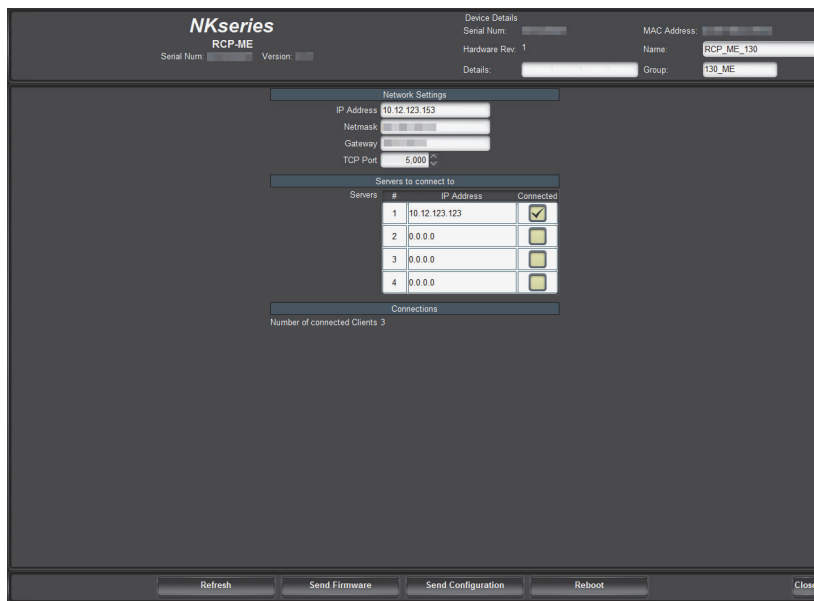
NKseries
RCP-ME
Serial Num: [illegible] Version: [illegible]

Device Details
Serial Num: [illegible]
Hardware Rev: 1
Details:

MAC Address: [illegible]
Name: RCP_ME_130
Group: 130_ME

Network Settings
IP Address 10.12.123.153
Netmask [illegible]
Gateway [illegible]
TCP Port 5,000

Servers to connect to
Servers

| # | IP Address | Connected |
|---|---|---|
| 1 | 10.12.123.123 | ☑ |
| 2 | 0.0.0.0 | ☐ |
| 3 | 0.0.0.0 | ☐ |
| 4 | 0.0.0.0 | ☐ |

Connections
Number of connected Clients 3

Refresh Send Firmware Send Configuration Reboot Close